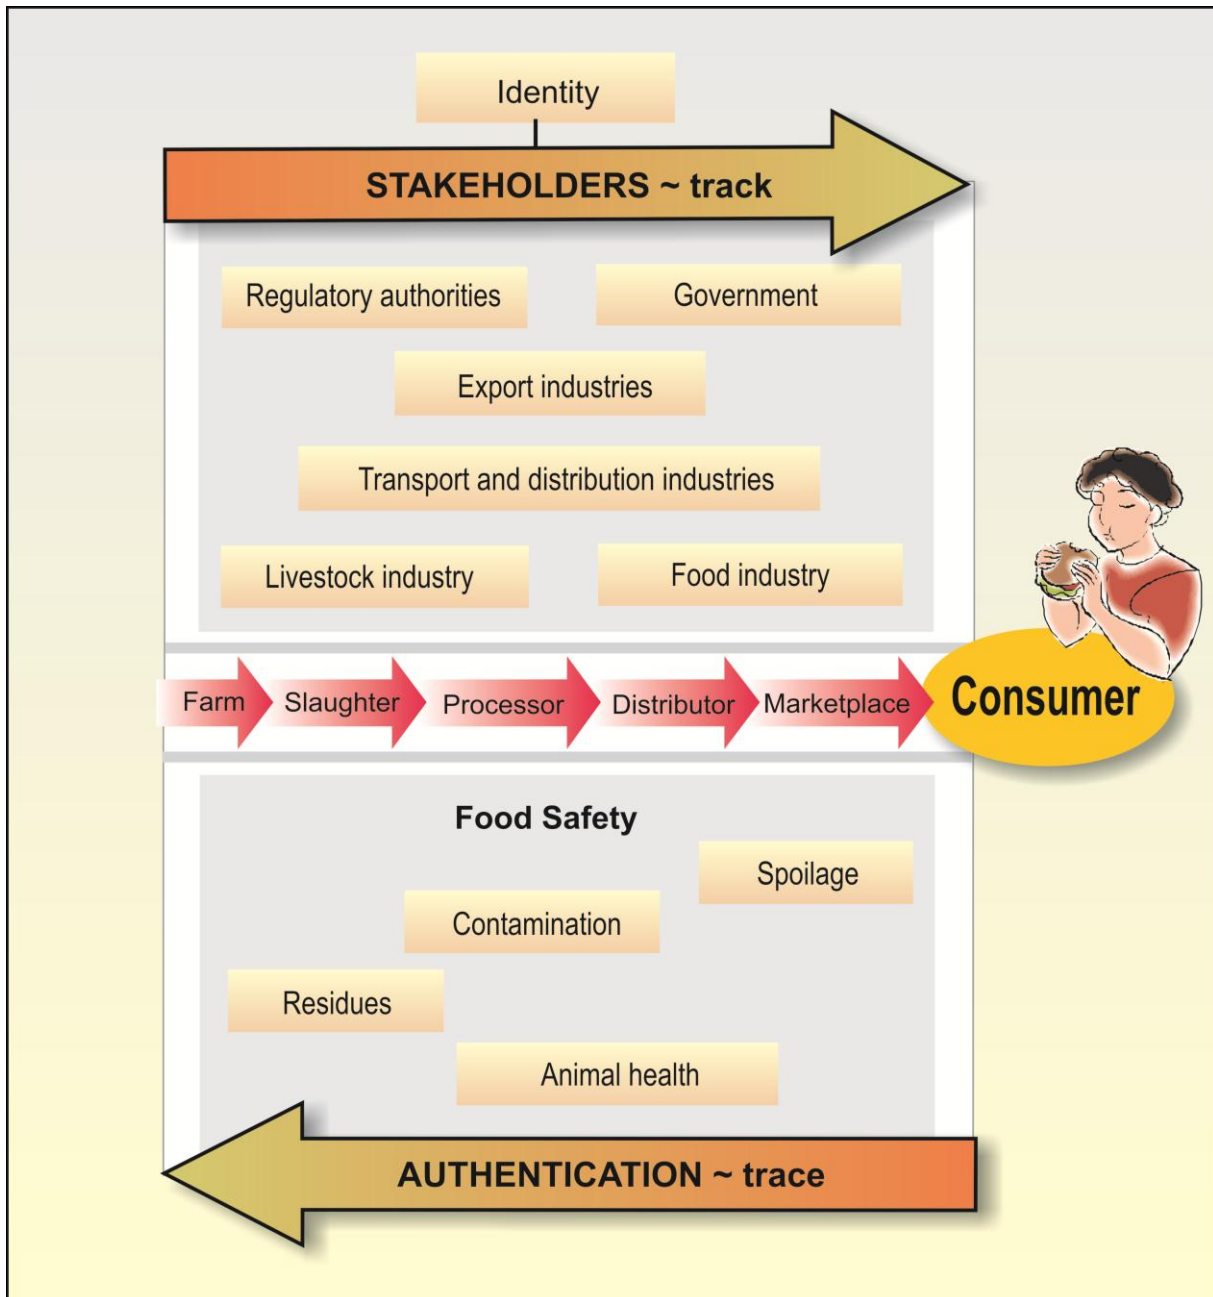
Identity

STAKEHOLDERS ~ track

Regulatory authorities

Government

Export industries

Transport and distribution industries

Livestock industry

Food industry

Farm

Slaughter

Processor

Distributor

Marketplace

Consumer

Food Safety

Spoilage

Contamination

Residues

Animal health

AUTHENTICATION ~ trace